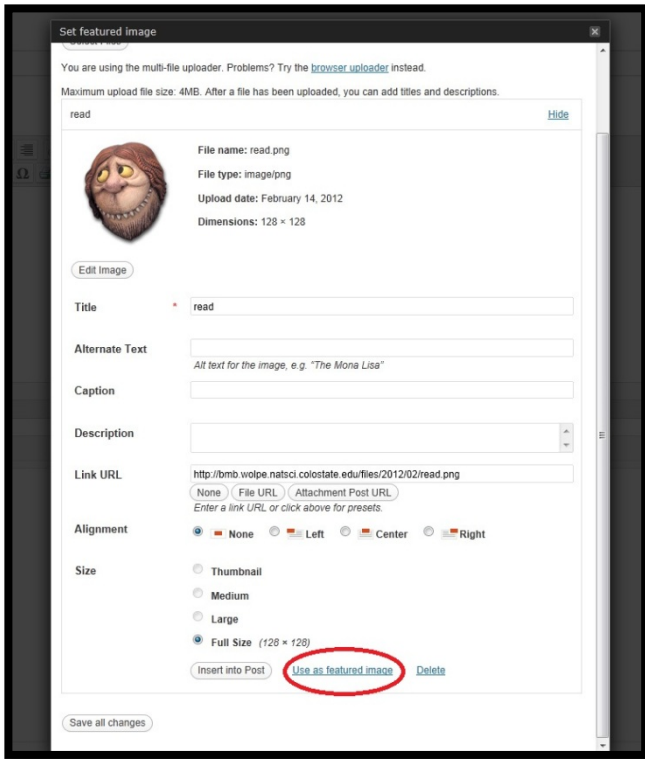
Set featured image

You are using the multi-file uploader. Problems? Try the browser uploader instead.

Maximum upload file size: 4MB. After a file has been uploaded, you can add titles and descriptions.

read

Hide

File name: read.png

File type: image/png

Upload date: February 14, 2012

Dimensions: 128 × 128

Edit Image

Title *
read

Alternate Text
Alt text for the image, e.g. "The Mona Lisa"

Caption

Description

Link URL
http://bmb.wolpe.natsci.colostate.edu/files/2012/02/read.png
None File URL Attachment Post URL
Enter a link URL or click above for presets.

Alignment
None Left Center Right

Size
Thumbnail
Medium
Large
Full Size (128 × 128)

Insert into Post Use as featured image Delete

Save all changes